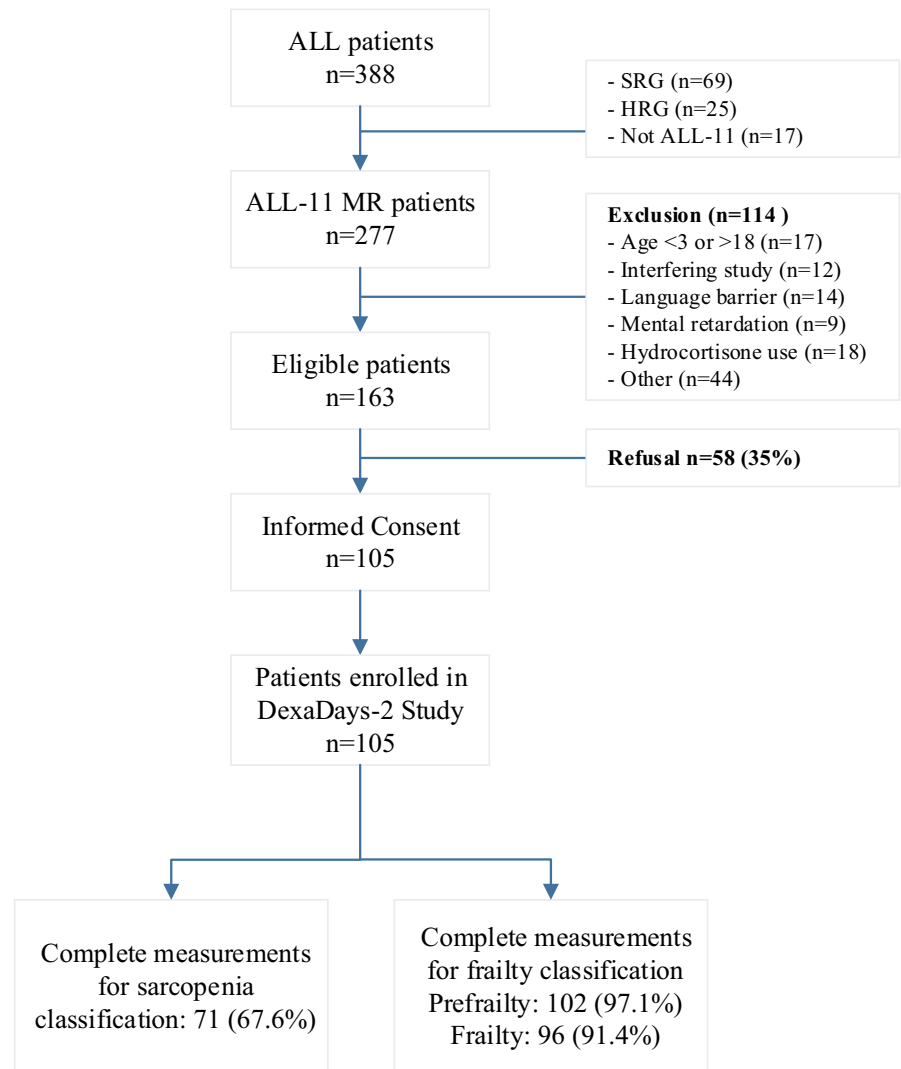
ALL patients
n=388

- SRG (n=69)
- HRG (n=25)
- Not ALL-11 (n=17)

ALL-11 MR patients
n=277

Exclusion (n=114 )
- Age <3 or >18 (n=17)
- Interfering study (n=12)
- Language barrier (n=14)
- Mental retardation (n=9)
- Hydrocortisone use (n=18)
- Other (n=44)

Eligible patients
n=163

Refusal n=58 (35%)

Informed Consent
n=105

Patients enrolled in DexaDays-2 Study
n=105

Complete measurements for sarcopenia classification: 71 (67.6%)

Complete measurements for frailty classification
Prefrailty: 102 (97.1%)
Frailty: 96 (91.4%)